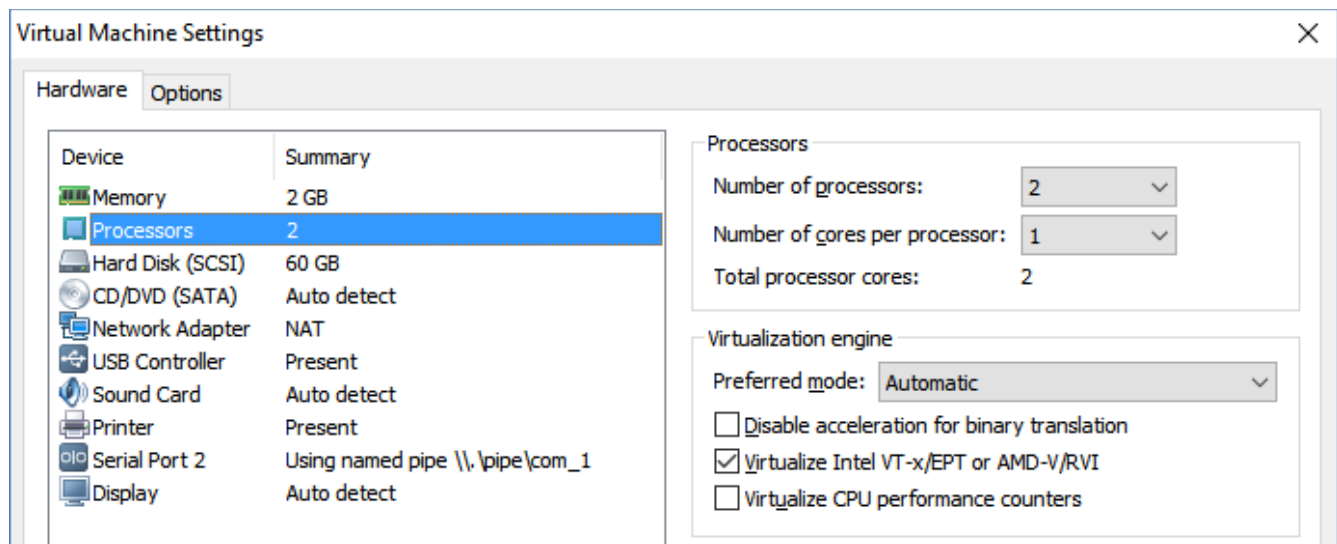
Virtual Machine Settings

Hardware | Options

| Device | Summary |
|---|---|
| Memory | 2 GB |
| Processors | 2 |
| Hard Disk (SCSI) | 60 GB |
| CD/DVD (SATA) | Auto detect |
| Network Adapter | NAT |
| USB Controller | Present |
| Sound Card | Auto detect |
| Printer | Present |
| Serial Port 2 | Using named pipe \\.\pipe\com_1 |
| Display | Auto detect |

Processors

Number of processors: 2

Number of cores per processor: 1

Total processor cores: 2

Virtualization engine

Preferred mode: Automatic

Disable acceleration for binary translation

Virtualize Intel VT-x/EPT or AMD-V/RVI

Virtualize CPU performance counters